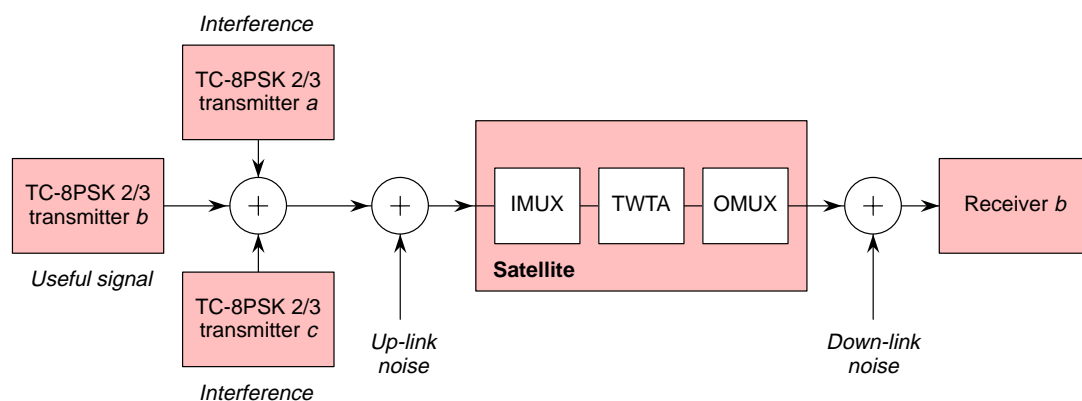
Interference

TC-8PSK 2/3 transmitter *a*

TC-8PSK 2/3 transmitter *b*

Useful signal

TC-8PSK 2/3 transmitter *c*

Interference

+

+

Up-link noise

IMUX

TWTA

OMUX

Satellite

+

Down-link noise

Receiver *b*